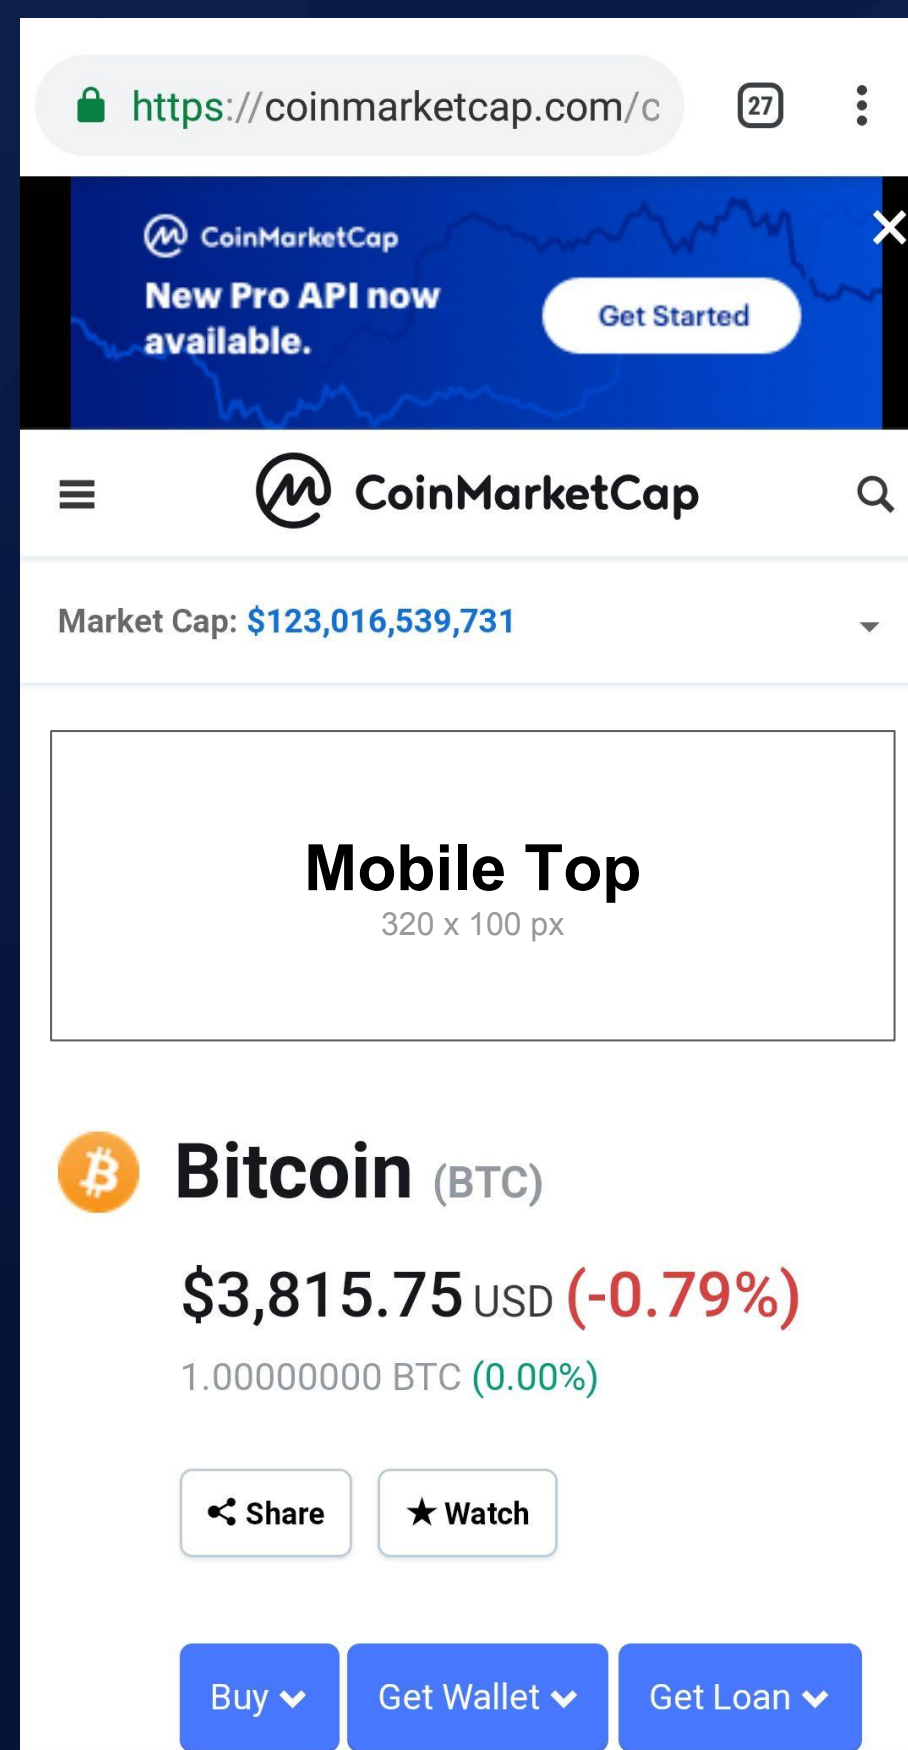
https://coinmarketcap.com/c

27

CoinMarketCap
New Pro API now available.

Get Started

CoinMarketCap

Market Cap: $123,016,539,731

Mobile Top
320 x 100 px

Bitcoin (BTC)

$3,815.75 USD (-0.79%)

1.00000000 BTC (0.00%)

Share

Watch

Buy

Get Wallet

Get Loan